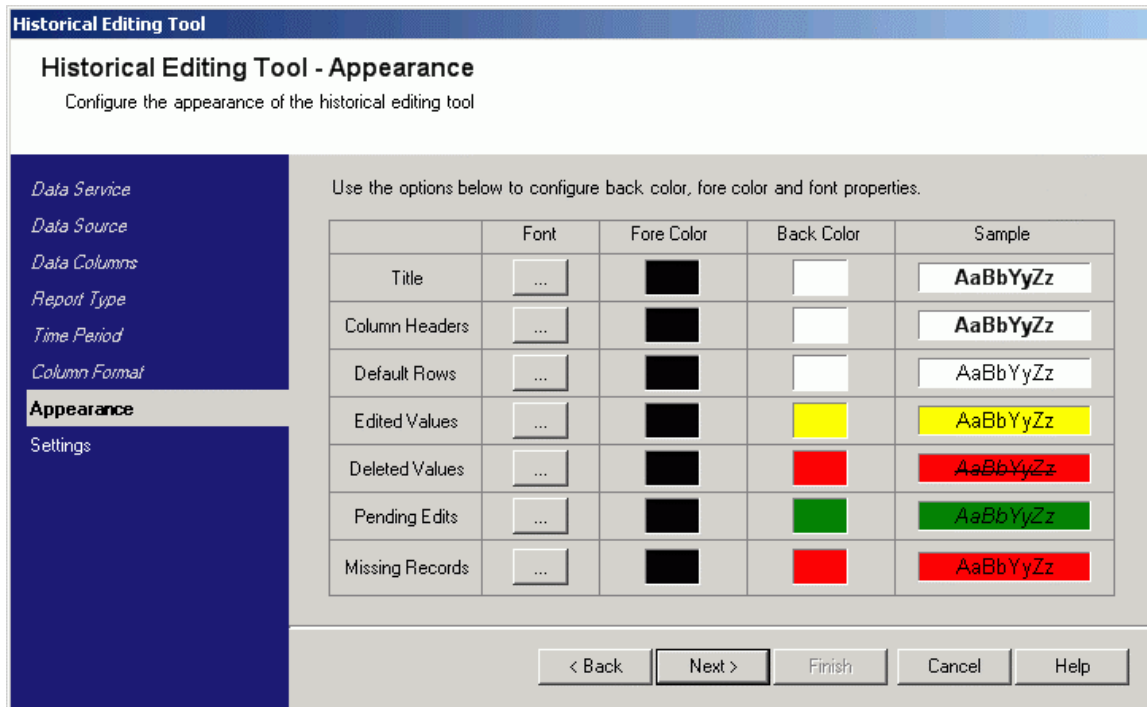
Historical Editing Tool

Historical Editing Tool - Appearance

Configure the appearance of the historical editing tool

Data Service
Data Source
Data Columns
Report Type
Time Period
Column Format
Appearance
Settings

Use the options below to configure back color, fore color and font properties.

| | Font | Fore Color | Back Color | Sample |
|---|---|---|---|---|
| Title | ... | | | AaBbYyZz |
| Column Headers | ... | | | AaBbYyZz |
| Default Rows | ... | | | AaBbYyZz |
| Edited Values | ... | | | AaBbYyZz |
| Deleted Values | ... | | | AaBbYyZz |
| Pending Edits | ... | | | AaBbYyZz |
| Missing Records | ... | | | AaBbYyZz |

< Back   Next >   Finish   Cancel   Help